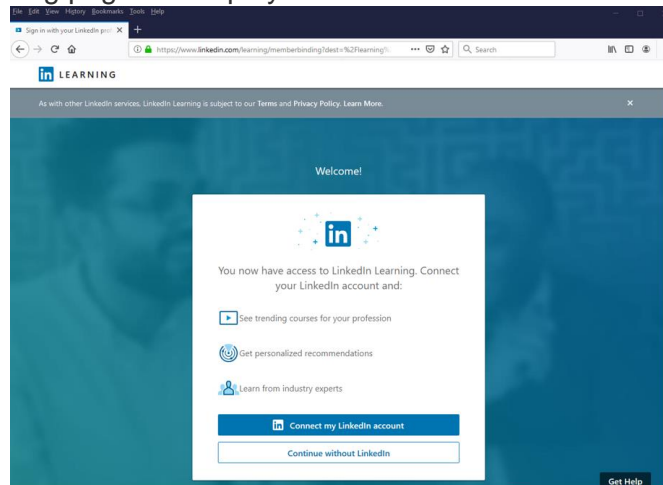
File Edit View History Bookmarks Tools Help

Sign in with your LinkedIn pro

https://www.linkedin.com/learning/memberbinding?dest=%2Flearning%

Search

in LEARNING

As with other LinkedIn services, LinkedIn Learning is subject to our Terms and Privacy Policy. Learn More.

Welcome!

in

You now have access to LinkedIn Learning. Connect your LinkedIn account and:

See trending courses for your profession

Get personalized recommendations

Learn from industry experts

Connect my LinkedIn account

Continue without LinkedIn

Get Help